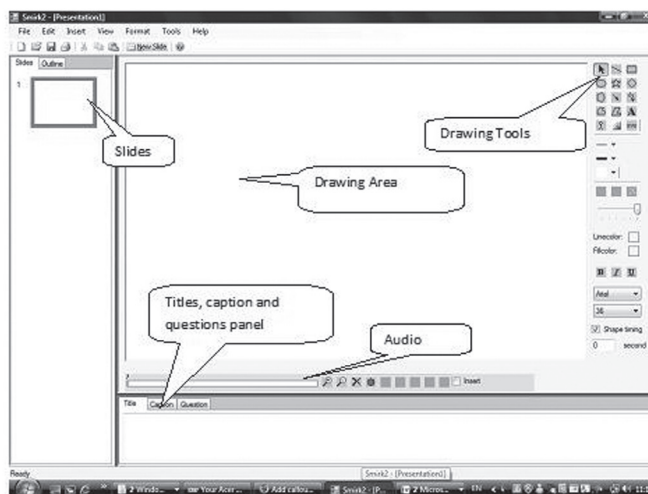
Smirk2 - [Presentation1]

File Edit Insert View Format Tools Help

New Slide

Slides Outline

1

Slides

Drawing Tools

Drawing Area

Linecolor:

Fillcolor:

B I U

Arial

36

Shape timing

0 second

Titles, caption and questions panel

Audio

Insert

Title Caption Question

Ready

Smirk2 - [Presentation1]

2 Windo... Your Acer ... Add callou... Smirk2 - [P... 2 Micros... EN